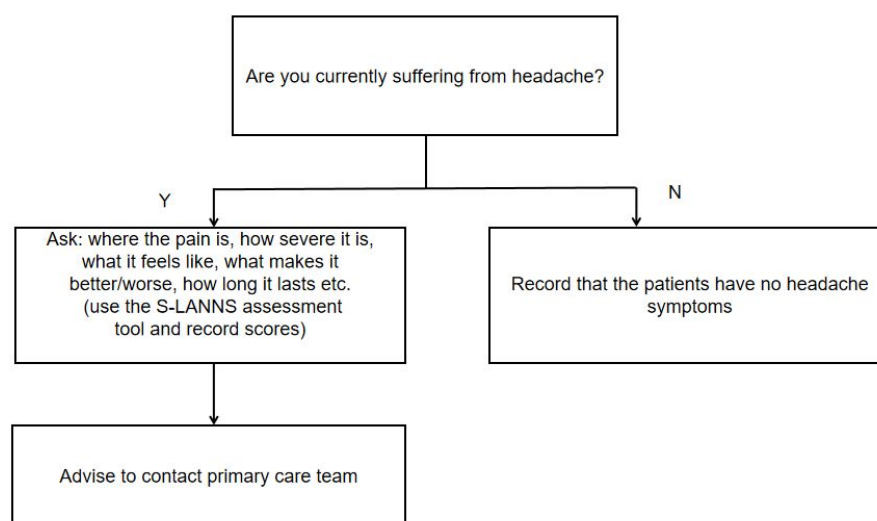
Are you currently suffering from headache?

Y

N

Ask: where the pain is, how severe it is, what it feels like, what makes it better/worse, how long it lasts etc. (use the S-LANNS assessment tool and record scores)

Record that the patients have no headache symptoms

Advise to contact primary care team